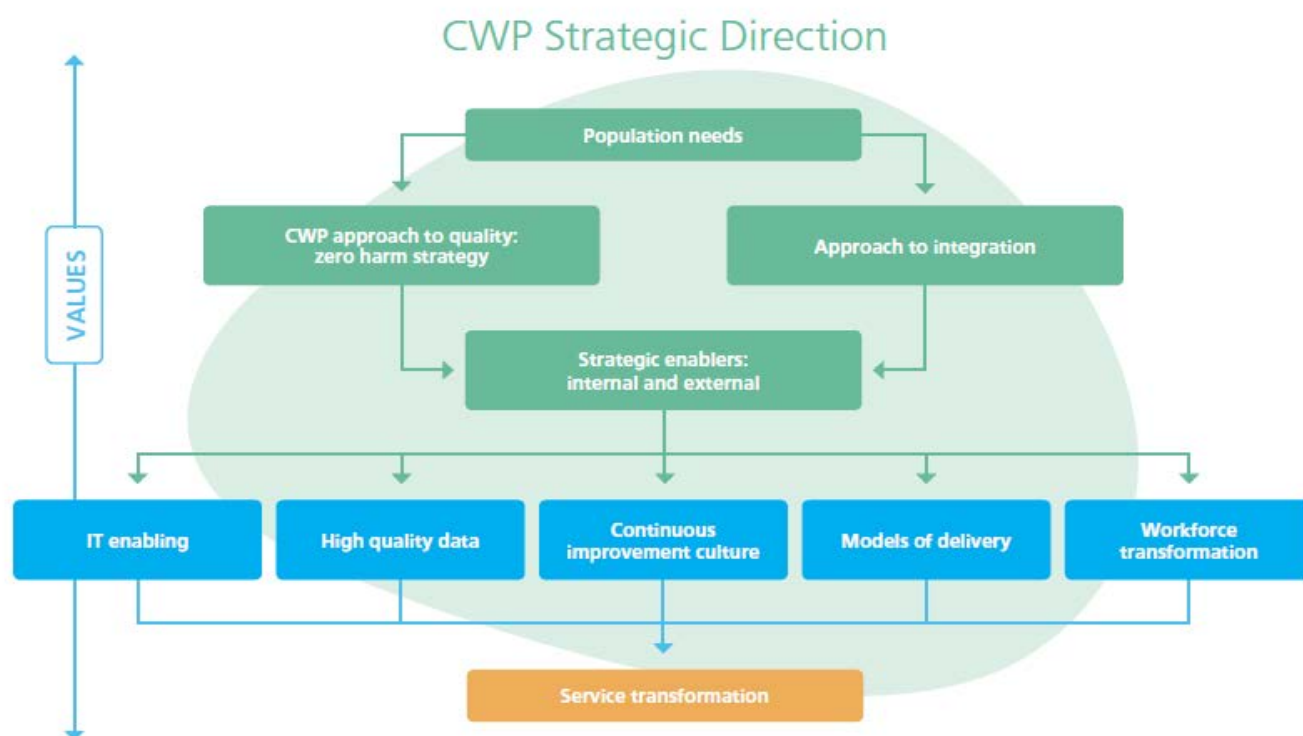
CWP Strategic Direction

VALUES

Population needs

CWP approach to quality: zero harm strategy

Approach to integration

Strategic enablers: internal and external

IT enabling

High quality data

Continuous improvement culture

Models of delivery

Workforce transformation

Service transformation